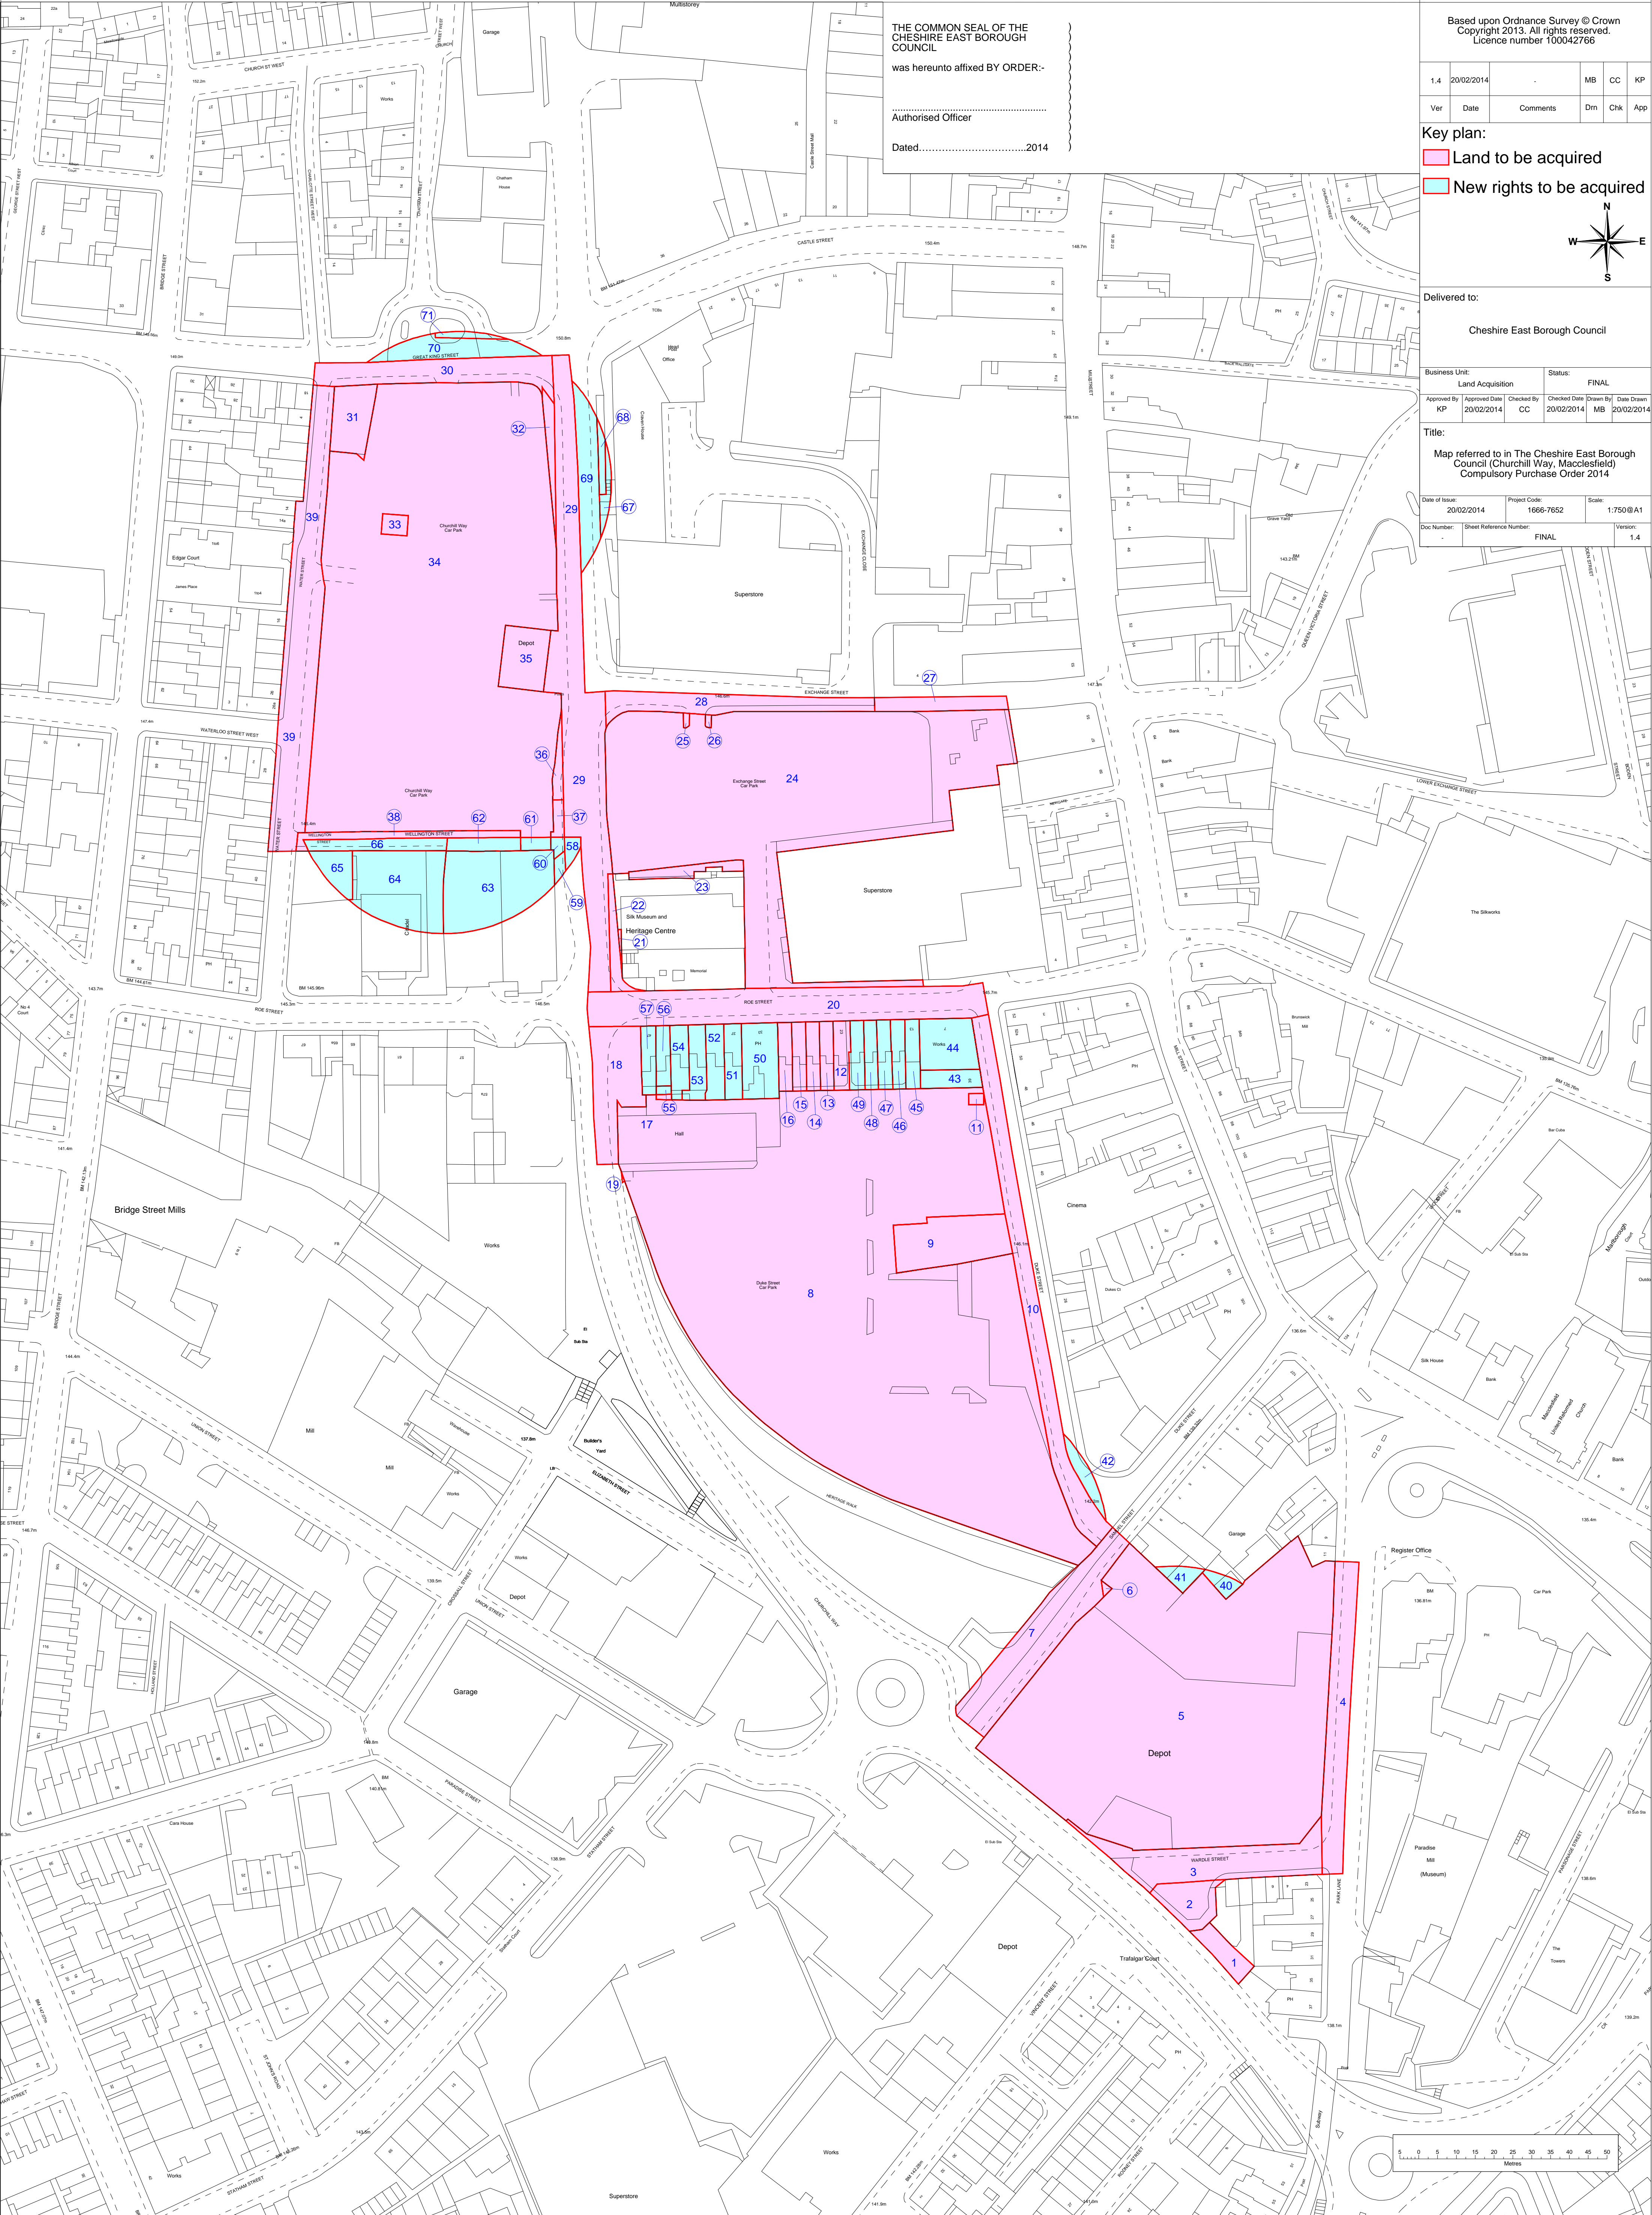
THE COMMON SEAL OF THE CHESHIRE EAST BOROUGH COUNCIL

was hereunto affixed BY ORDER:-

.......................................................
Authorised Officer

Dated..................................2014

Based upon Ordnance Survey © Crown Copyright 2013. All rights reserved. Licence number 100042766

| 1.4 | 20/02/2014 | - | MB | CC | KP |
|---|---|---|---|---|---|
| Ver | Date | Comments | Drn | Chk | App |

Key plan:
Land to be acquired
New rights to be acquired

N
W
E
S

Delivered to:
Cheshire East Borough Council

Business Unit: Land Acquisition
Status: FINAL

| Approved By | Approved Date | Checked By | Checked Date | Drawn By | Date Drawn |
|---|---|---|---|---|---|
| KP | 20/02/2014 | CC | 20/02/2014 | MB | 20/02/2014 |

Title:
Map referred to in The Cheshire East Borough Council (Churchill Way, Macclesfield) Compulsory Purchase Order 2014

| Date of Issue: | Project Code: | Scale: |
|---|---|---|
| 20/02/2014 | 1666-7652 | 1:750@A1 |

| Doc Number: | Sheet Reference Number: | Version: |
|---|---|---|
| - | FINAL | 1.4 |

Multistorey
Garage
CHURCH ST WEST
Works
Chatham House
CASTLE STREET
Castle Street Mall
GREAT KING STREET
Office
Superstore
EXCHANGE CLOSE
EXCHANGE STREET
MILL STREET
QUEEN VICTORIA STREET
Grave Yard
LOWER EXCHANGE STREET
Bank
Edgar Court
James Place
Churchill Way Car Park
Depot
WATERLOO STREET WEST
WELLINGTON STREET
Exchange Street Car Park
Superstore
Silk Museum and Heritage Centre
Memorial
The Silkworks
ROE STREET
PH
Works
Hall
Cinema
Duke Street Car Park
DUKE STREET
Bridge Street Mills
BRIDGE STREET
UNION STREET
Mill
Builder's Yard
ELIZABETH STREET
HERITAGE WALK
CHURCHILL WAY
Garage
Depot
PARADISE STREET
Register Office
Car Park
Paradise Mill (Museum)
WARDLE STREET
PARK LANE
Trafalgar Court
VINCENT STREET
Depot
Care House
Works
Superstore
STATHAM STREET
Silk House
Macclesfield United Reformed Church
The Towers
Marlborough Court
Subway

1 2 3 4 5 6 7 8 9 10 11 12 13 14 15 16 17 18 19 20 21 22 23 24 25 26 27 28 29 30 31 32 33 34 35 36 37 38 39 40 41 42 43 44 45 46 47 48 49 50 51 52 53 54 55 56 57 58 59 60 61 62 63 64 65 66 67 68 69 70 71

5 0 5 10 15 20 25 30 35 40 45 50
Metres